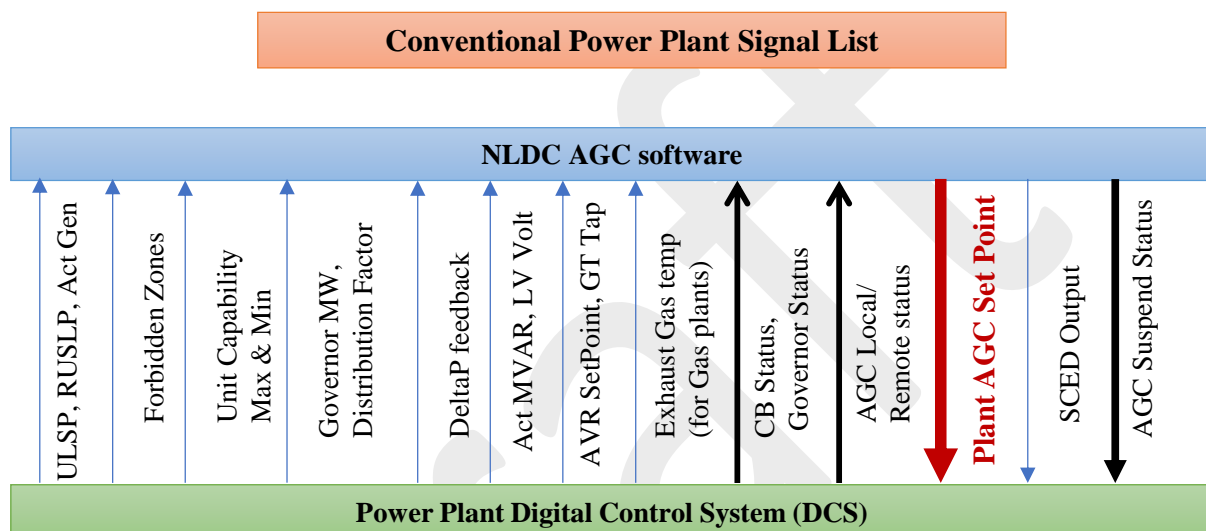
Conventional Power Plant Signal List

NLDC AGC software

ULSP, RUSLP, Act Gen

Forbidden Zones

Unit Capability Max & Min

Governor MW, Distribution Factor

DeltaP feedback

Act MVAR, LV Volt

AVR SetPoint, GT Tap

Exhaust Gas temp (for Gas plants)

CB Status, Governor Status

AGC Local/ Remote status

Plant AGC Set Point

SCED Output

AGC Suspend Status

Power Plant Digital Control System (DCS)